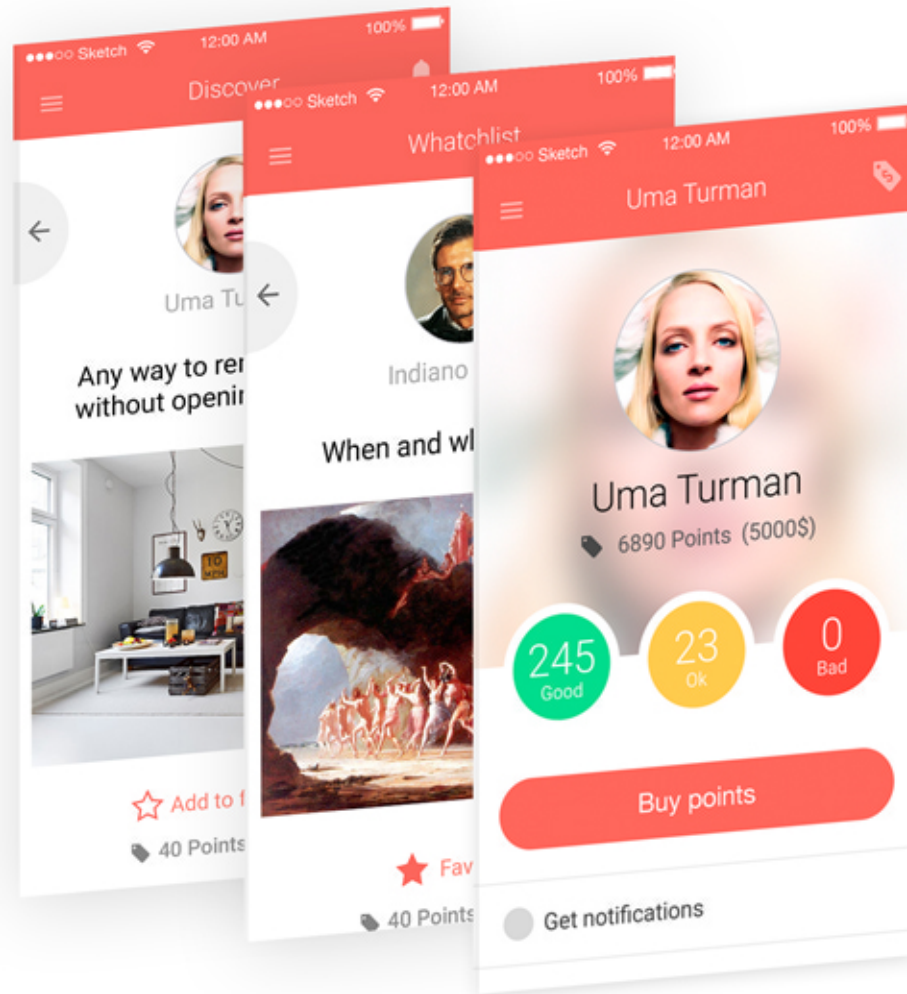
●●●○○ Sketch 12:00 AM 100%

Discover

Uma Tu

Any way to re without openi

TO

Add to f

40 Points

●●●○○ Sketch 12:00 AM 100%

Whatchlist

Indiano

When and wl

Fav

40 Points

●●●○○ Sketch 12:00 AM 100%

Uma Turman

Uma Turman

6890 Points (5000$)

245 Good

23 Ok

0 Bad

Buy points

Get notifications